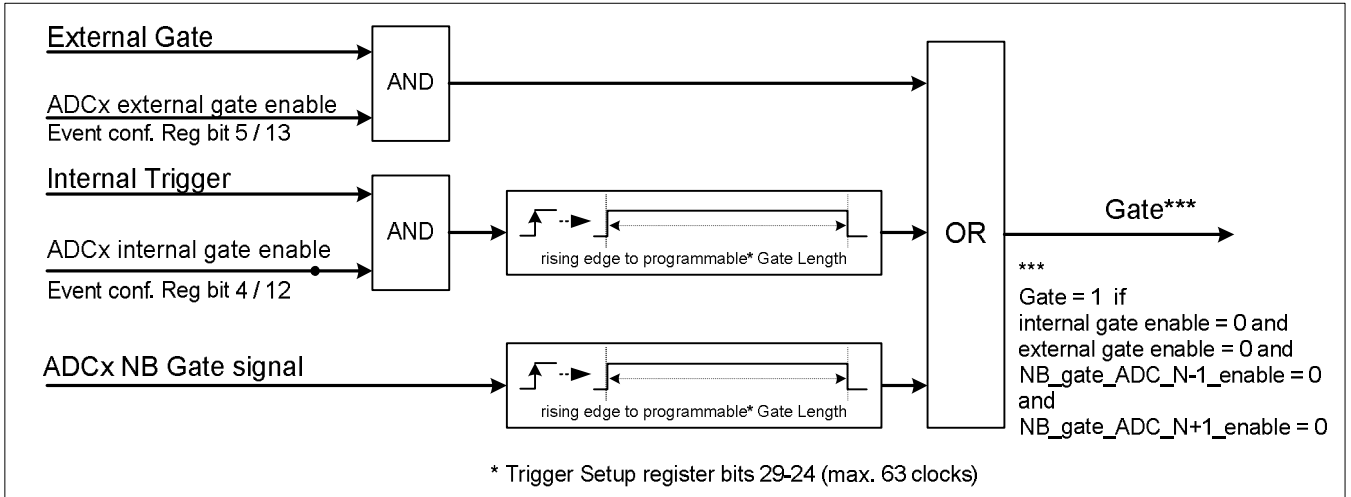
External Gate

ADCx external gate enable
Event conf. Reg bit 5 / 13

AND

Internal Trigger

ADCx internal gate enable
Event conf. Reg bit 4 / 12

AND

rising edge to programmable* Gate Length

ADCx NB Gate signal

rising edge to programmable* Gate Length

OR

Gate***

***
Gate = 1 if
internal gate enable = 0 and
external gate enable = 0 and
NB_gate_ADC_N-1_enable = 0
and
NB_gate_ADC_N+1_enable = 0

* Trigger Setup register bits 29-24 (max. 63 clocks)